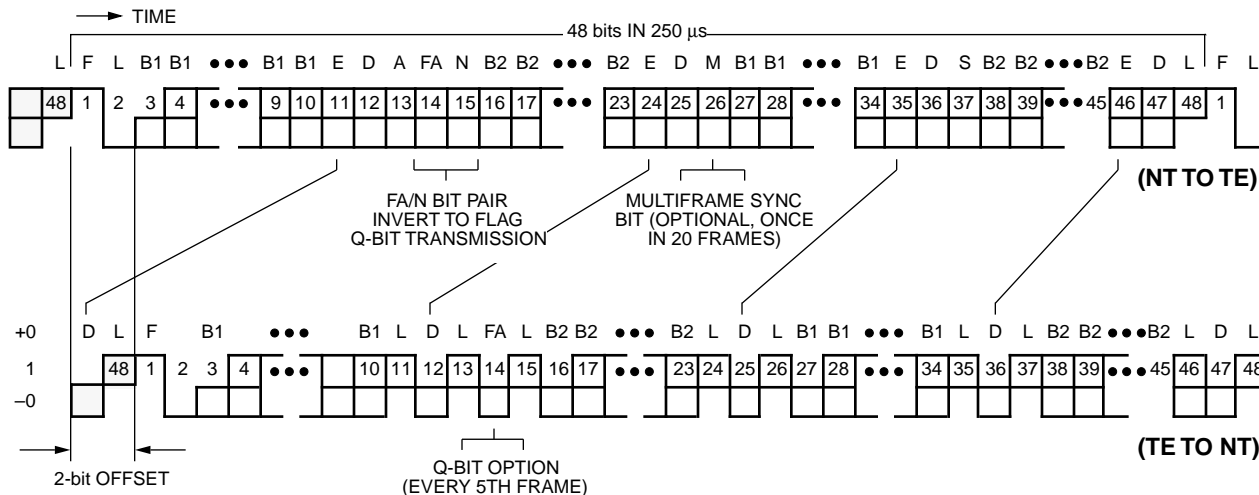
→ TIME

48 bits IN 250 $\mu$s

L F L B1 B1 ••• B1 B1 E D A FA N B2 B2 ••• B2 E D M B1 B1 ••• B1 E D S B2 B2 •••B2 E D L F L

48 1 2 3 4 ••• 9 10 11 12 13 14 15 16 17 ••• 23 24 25 26 27 28 ••• 34 35 36 37 38 39 ••• 45 46 47 48 1

FA/N BIT PAIR INVERT TO FLAG Q-BIT TRANSMISSION

MULTIFRAME SYNC BIT (OPTIONAL, ONCE IN 20 FRAMES)

(NT TO TE)

+0 D L F B1 ••• B1 L D L FA L B2 B2 ••• B2 L D L B1 B1 ••• B1 L D L B2 B2 •••B2 L D L

1 48 1 2 3 4 ••• 10 11 12 13 14 15 16 17 ••• 23 24 25 26 27 28 ••• 34 35 36 37 38 39 ••• 45 46 47 48

–0

(TE TO NT)

2-bit OFFSET

Q-BIT OPTION (EVERY 5TH FRAME)